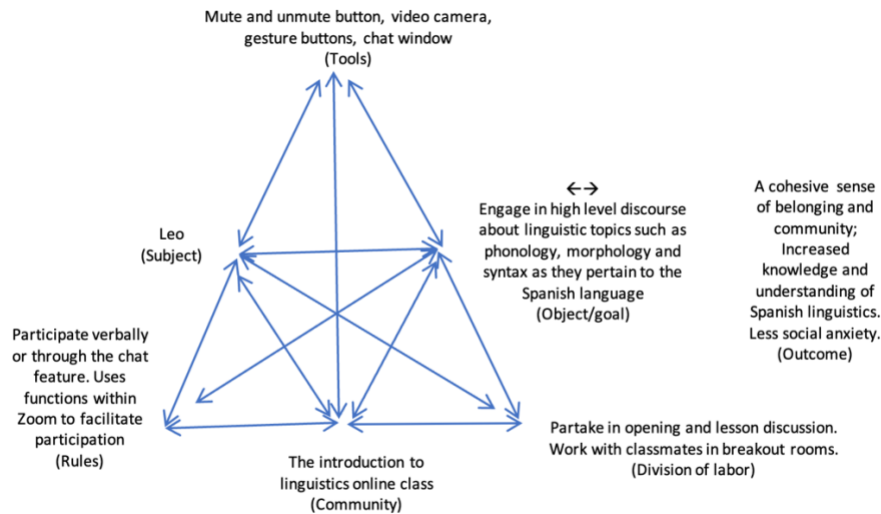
Mute and unmute button, video camera, gesture buttons, chat window
(Tools)

Leo
(Subject)

$\leftrightarrow$

Engage in high level discourse about linguistic topics such as phonology, morphology and syntax as they pertain to the Spanish language
(Object/goal)

A cohesive sense of belonging and community; Increased knowledge and understanding of Spanish linguistics. Less social anxiety.
(Outcome)

Participate verbally or through the chat feature. Uses functions within Zoom to facilitate participation
(Rules)

The introduction to linguistics online class
(Community)

Partake in opening and lesson discussion. Work with classmates in breakout rooms.
(Division of labor)